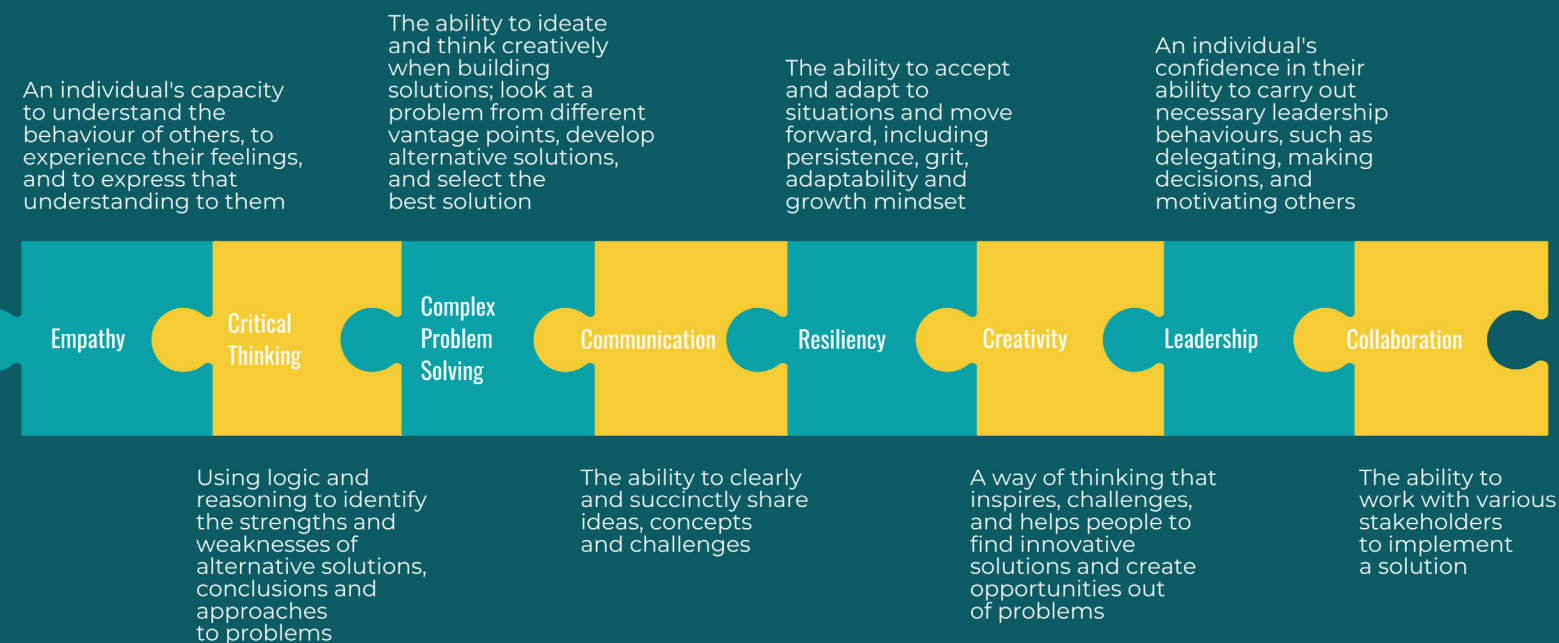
An individual's capacity to understand the behaviour of others, to experience their feelings, and to express that understanding to them

The ability to ideate and think creatively when building solutions; look at a problem from different vantage points, develop alternative solutions, and select the best solution

The ability to accept and adapt to situations and move forward, including persistence, grit, adaptability and growth mindset

An individual's confidence in their ability to carry out necessary leadership behaviours, such as delegating, making decisions, and motivating others

Empathy

Critical Thinking

Complex Problem Solving

Communication

Resiliency

Creativity

Leadership

Collaboration

Using logic and reasoning to identify the strengths and weaknesses of alternative solutions, conclusions and approaches to problems

The ability to clearly and succinctly share ideas, concepts and challenges

A way of thinking that inspires, challenges, and helps people to find innovative solutions and create opportunities out of problems

The ability to work with various stakeholders to implement a solution